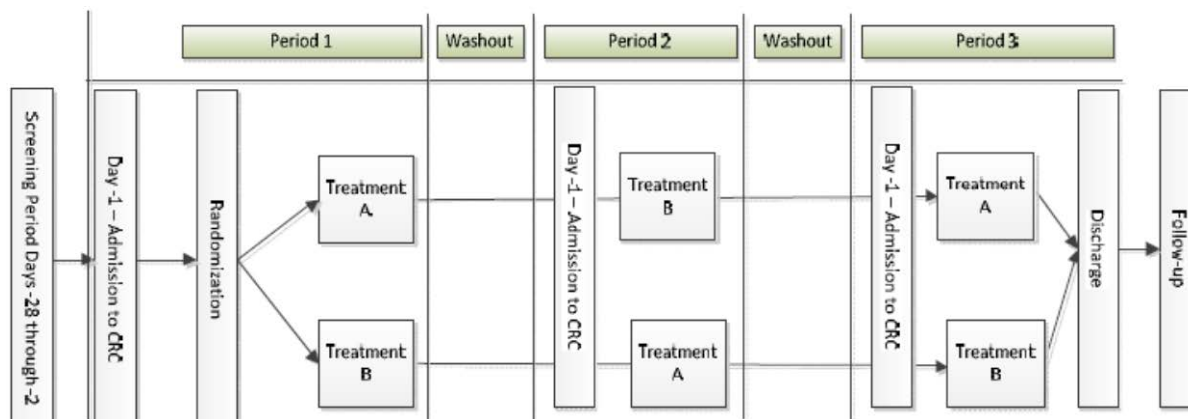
Period 1

Washout

Period 2

Washout

Period 3

Screening Period Days -28 through -2

Day -1 – Admission to CRC

Randomization

Treatment A

Treatment B

Day -1 – Admission to CRC

Treatment B

Treatment A

Day -1 – Admission to CRC

Treatment A

Treatment B

Discharge

Follow-up